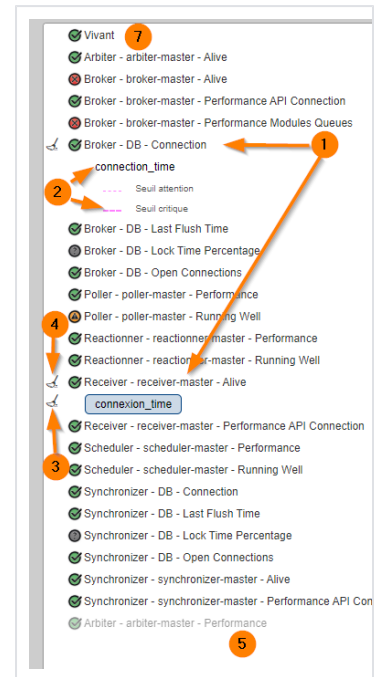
Vivant 7
Arbiter - arbiter-master - Alive
Broker - broker-master - Alive
Broker - broker-master - Performance API Connection
Broker - broker-master - Performance Modules Queues
Broker - DB - Connection 1
connection_time
2 Seuil attention
Seuil critique
Broker - DB - Last Flush Time
Broker - DB - Lock Time Percentage
Broker - DB - Open Connections
Poller - poller-master - Performance
Poller - poller-master - Running Well
4
Reactionner - reactionner-master - Performance
Reactionner - reactionner-master - Running Well
Receiver - receiver-master - Alive
connexion_time
Receiver - receiver-master - Performance API Connection
3
Scheduler - scheduler-master - Performance
Scheduler - scheduler-master - Running Well
Synchronizer - DB - Connection
Synchronizer - DB - Last Flush Time
Synchronizer - DB - Lock Time Percentage
Synchronizer - DB - Open Connections
Synchronizer - synchronizer-master - Alive
Synchronizer - synchronizer-master - Performance API Con
Arbiter - arbiter-master - Performance
5